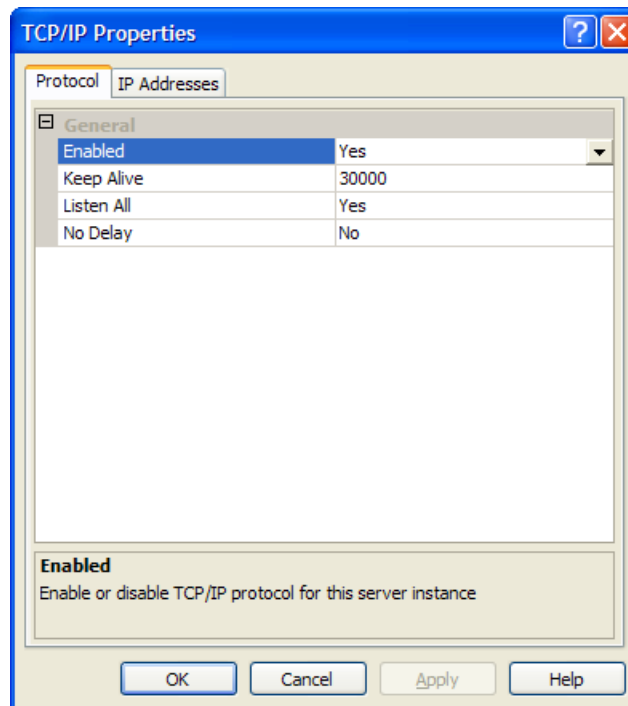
TCP/IP Properties

Protocol | IP Addresses

General

| | |
|---|---|
| Enabled | Yes |
| Keep Alive | 30000 |
| Listen All | Yes |
| No Delay | No |

Enabled
Enable or disable TCP/IP protocol for this server instance

OK Cancel Apply Help